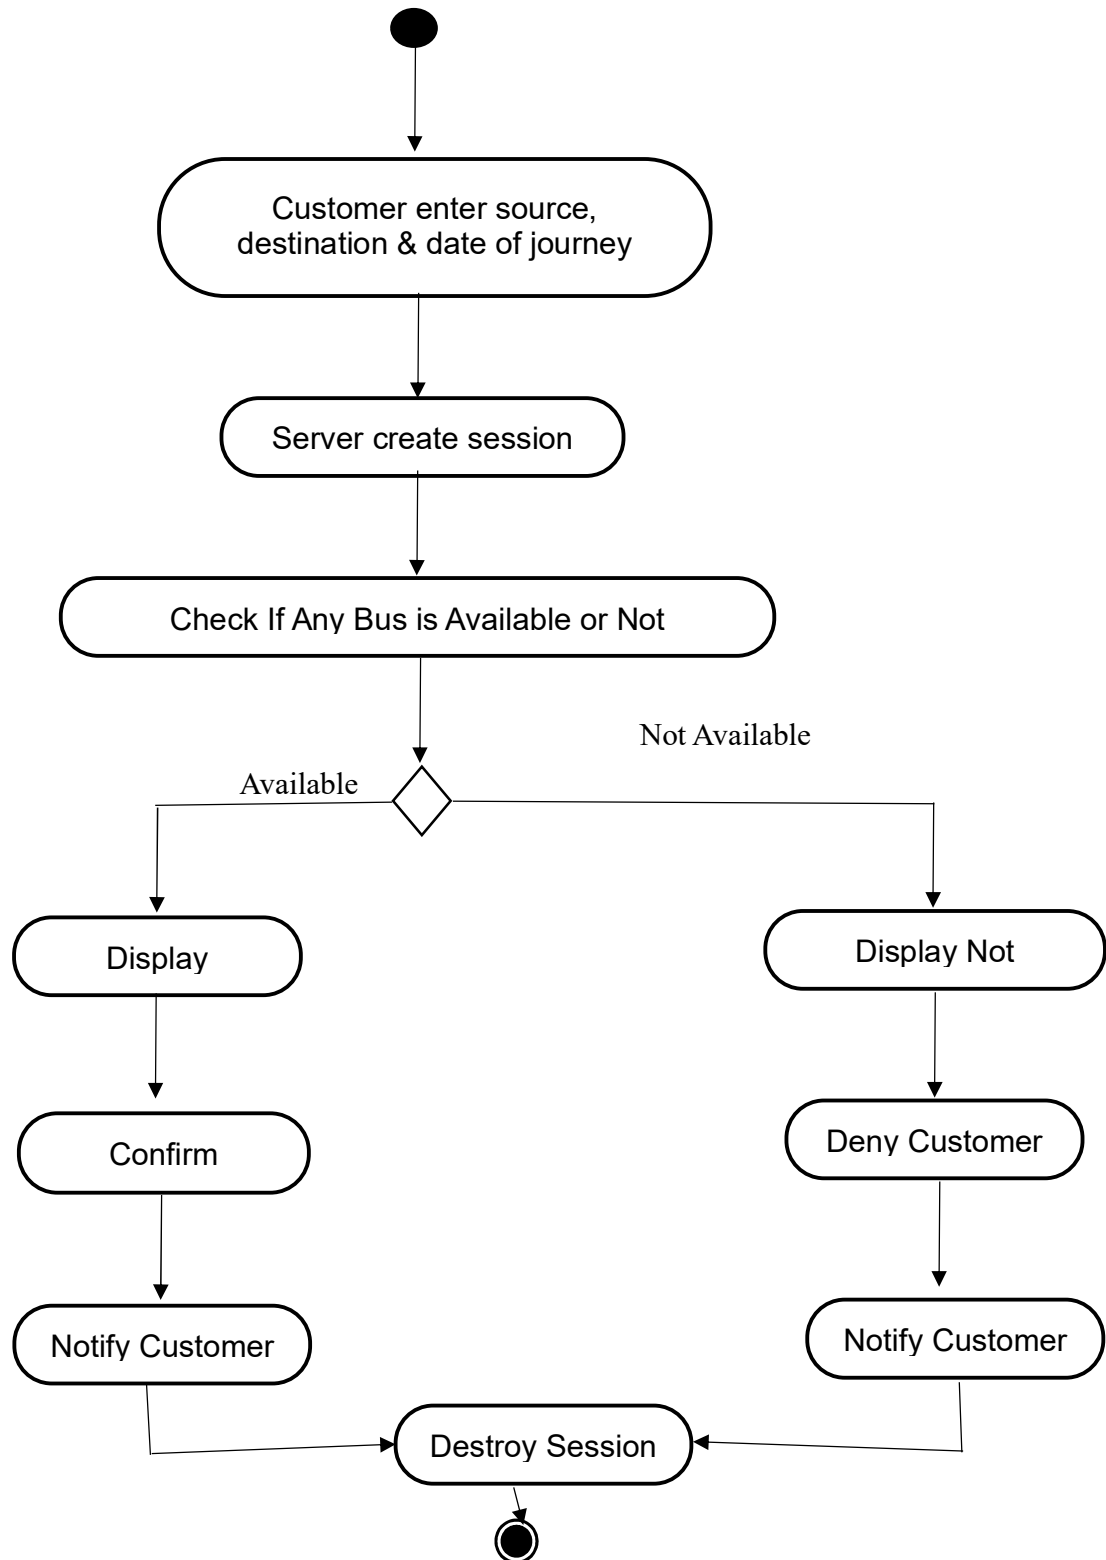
Customer enter source, destination & date of journey

Server create session

Check If Any Bus is Available or Not

Not Available

Available

Display

Display Not

Confirm

Deny Customer

Notify Customer

Notify Customer

Destroy Session